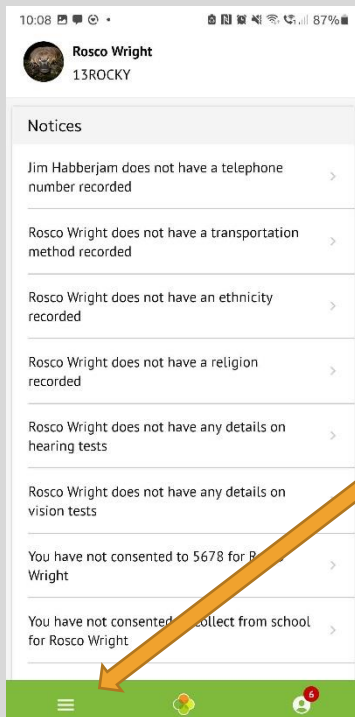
10:08

87%

Rosco Wright
13ROCKY

Notices

Jim Habberjam does not have a telephone number recorded

Rosco Wright does not have a transportation method recorded

Rosco Wright does not have an ethnicity recorded

Rosco Wright does not have a religion recorded

Rosco Wright does not have any details on hearing tests

Rosco Wright does not have any details on vision tests

You have not consented to 5678 for R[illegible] Wright

You have not consented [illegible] collect from school for Rosco Wright

6